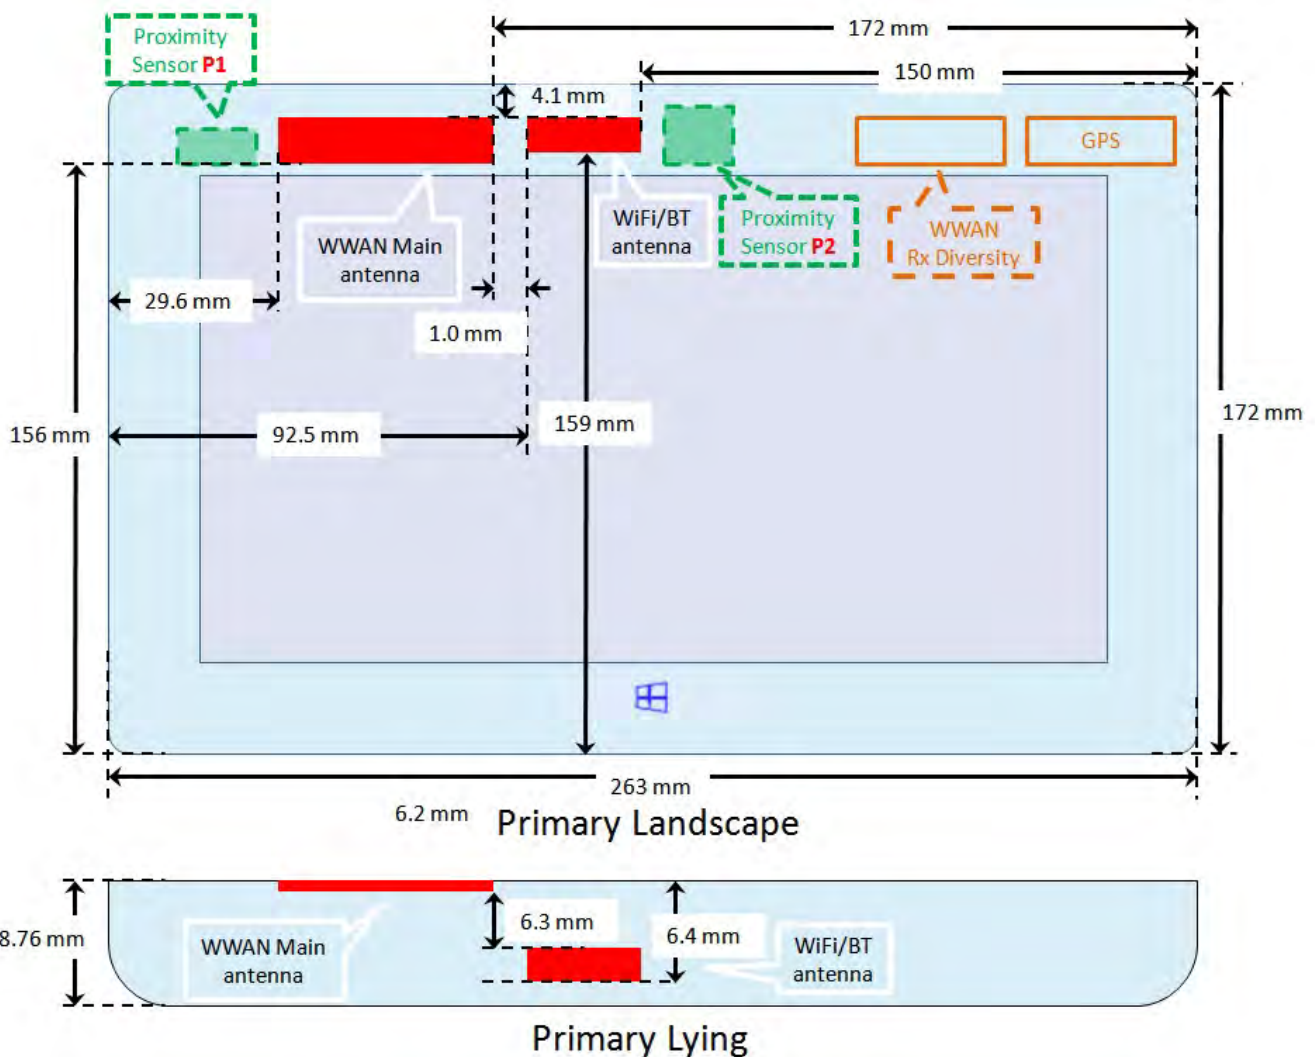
Proximity Sensor P1

172 mm

150 mm

4.1 mm

GPS

WWAN Main antenna

WiFi/BT antenna

Proximity Sensor P2

WWAN Rx Diversity

29.6 mm

1.0 mm

156 mm

92.5 mm

159 mm

172 mm

263 mm

6.2 mm

Primary Landscape

8.76 mm

6.3 mm

6.4 mm

WWAN Main antenna

WiFi/BT antenna

Primary Lying